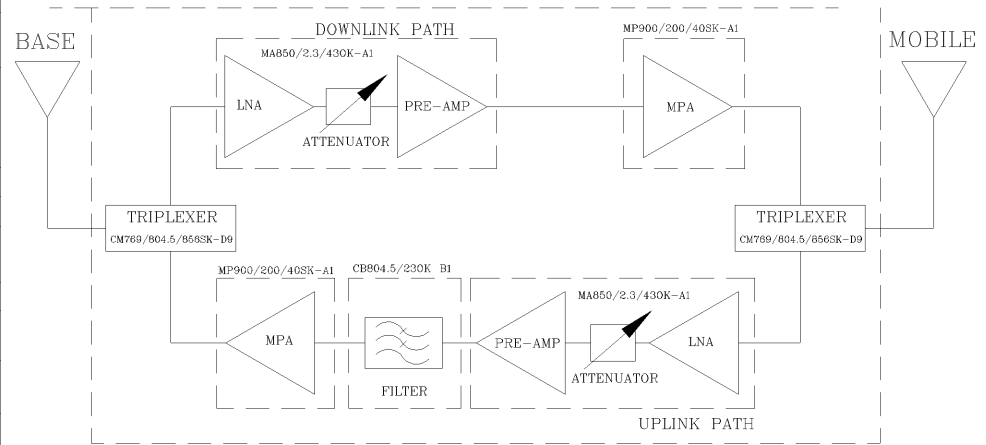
BASE

DOWNLINK PATH

MA850/2.3/430K-A1

LNA

ATTENUATOR

PRE-AMP

MP900/200/40SK-A1

MPA

MOBILE

TRIPLEXER
CM769/804.5/856SK-D9

TRIPLEXER
CM769/804.5/856SK-D9

MP900/200/40SK-A1

MPA

CB804.5/230K B1

FILTER

MA850/2.3/430K-A1

PRE-AMP

ATTENUATOR

LNA

UPLINK PATH